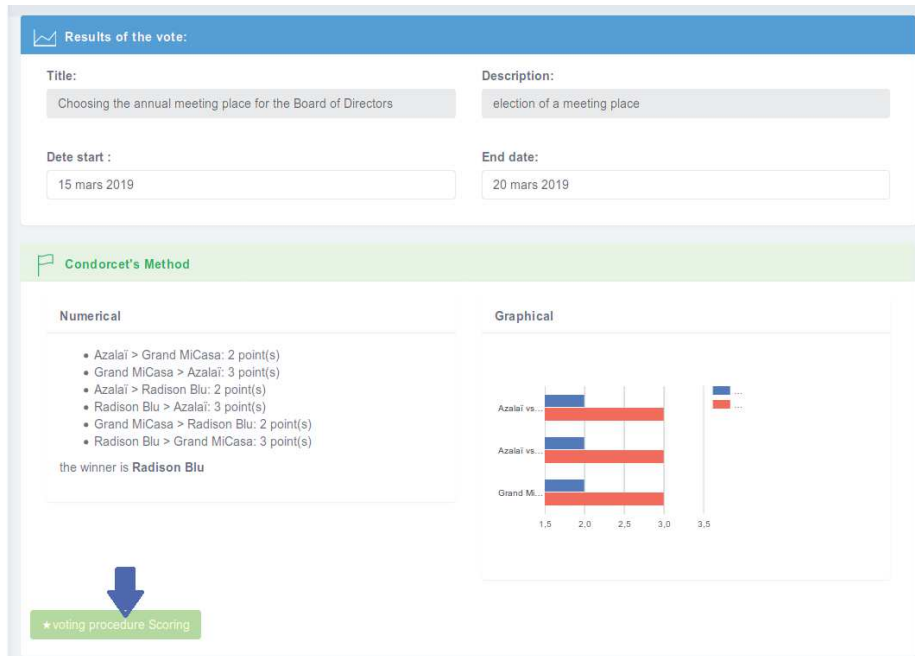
Results of the vote:

Title:
Choosing the annual meeting place for the Board of Directors

Description:
election of a meeting place

Dete start :
15 mars 2019

End date:
20 mars 2019

Condorcet's Method

Numerical

- Azalaï > Grand MiCasa: 2 point(s)
- Grand MiCasa > Azalaï: 3 point(s)
- Azalaï > Radison Blu: 2 point(s)
- Radison Blu > Azalaï: 3 point(s)
- Grand MiCasa > Radison Blu: 2 point(s)
- Radison Blu > Grand MiCasa: 3 point(s)

the winner is **Radison Blu**

Graphical

Azalaï vs...
Azalaï vs...
Grand Mi...
1,5 2,0 2,5 3,0 3,5
...
...

★voting procedure Scoring